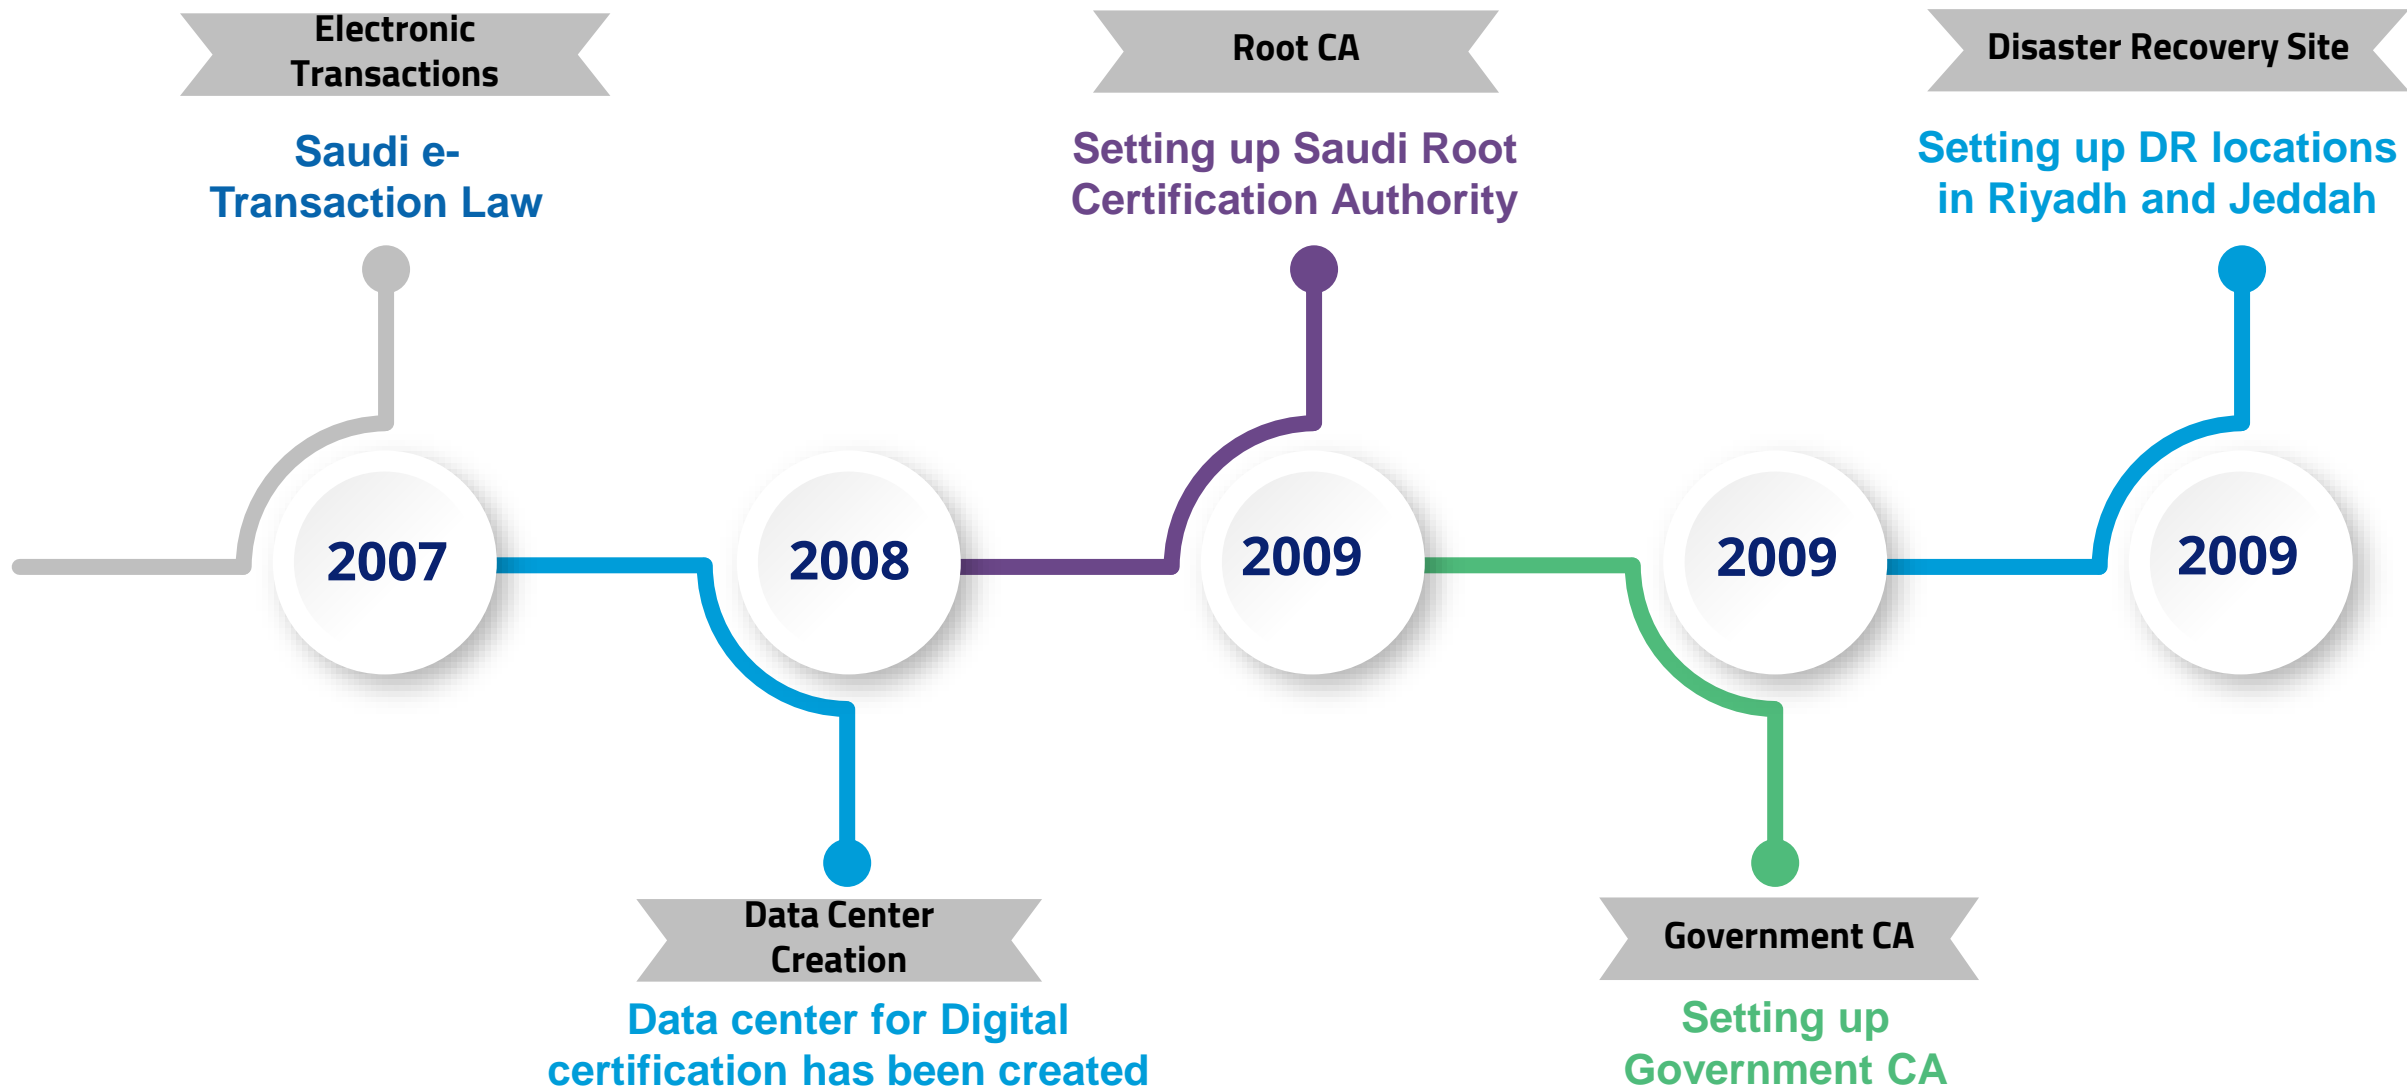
Electronic Transactions

Saudi e-Transaction Law

Root CA

Setting up Saudi Root Certification Authority

Disaster Recovery Site

Setting up DR locations in Riyadh and Jeddah

2007

2008

2009

2009

2009

Data Center Creation

Data center for Digital certification has been created

Government CA

Setting up Government CA